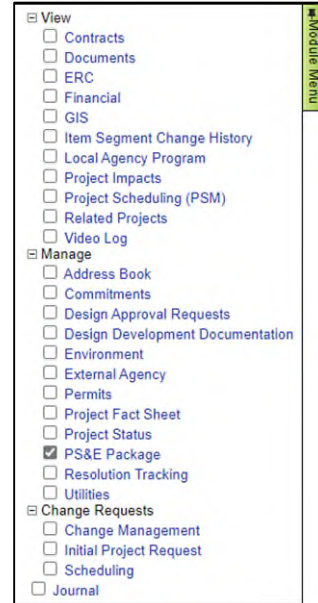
⊟ View
☐ Contracts
☐ Documents
☐ ERC
☐ Financial
☐ GIS
☐ Item Segment Change History
☐ Local Agency Program
☐ Project Impacts
☐ Project Scheduling (PSM)
☐ Related Projects
☐ Video Log
⊟ Manage
☐ Address Book
☐ Commitments
☐ Design Approval Requests
☐ Design Development Documentation
☐ Environment
☐ External Agency
☐ Permits
☐ Project Fact Sheet
☐ Project Status
☑ PS&E Package
☐ Resolution Tracking
☐ Utilities
⊟ Change Requests
☐ Change Management
☐ Initial Project Request
☐ Scheduling
☐ Journal

Module Menu